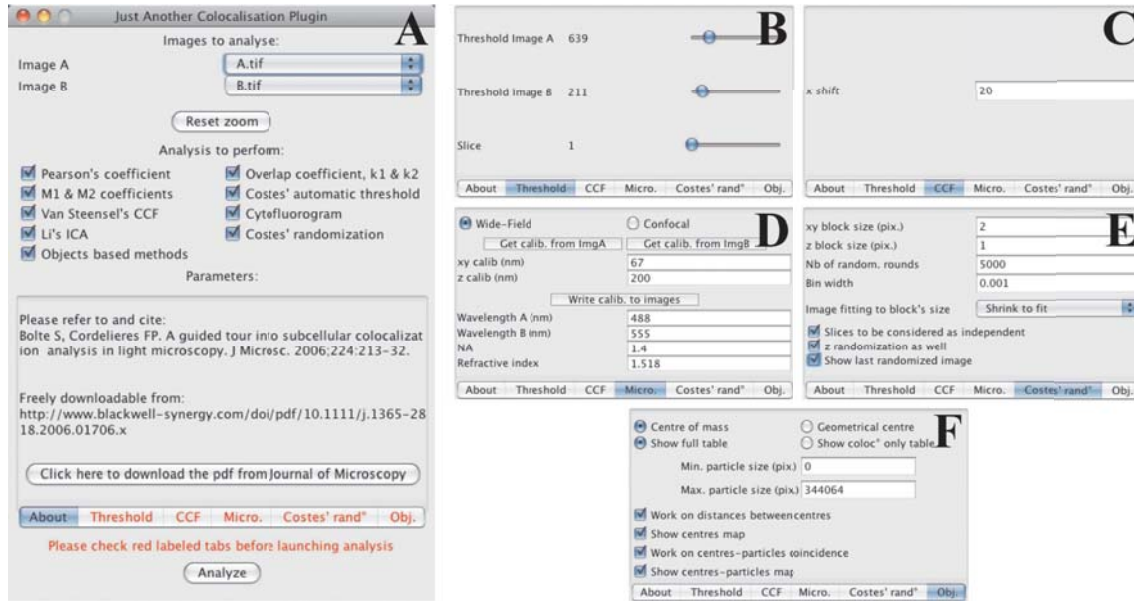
Just Another Colocalisation Plugin
A
Images to analyse:
Image A A.tif
Image B B.tif
Reset zoom
Analysis to perform:
Pearson's coefficient
Overlap coefficient, k1 & k2
M1 & M2 coefficients
Costes' automatic threshold
Van Steensel's CCF
Cytefluorogram
Li's ICA
Costes' randomization
Objects based methods
Parameters:

Please refer to and cite:
Bolte S, Cordelieres FP. A guided tour into subcellular colocalization analysis in light microscopy. J Microsc. 2006;224:213-32.

Freely downloadable from:
http://www.blackwell-synergy.com/doi/pdf/10.1111/j.1365-2818.2006.01706.x

Click here to download the pdf from Journal of Microscopy

About Threshold CCF Micro. Costes' rand° Obj.
Please check red labeled tabs before launching analysis
Analyze

B
Threshold Image A 639
Threshold Image B 211
Slice 1
About Threshold CCF Micro. Costes' rand° Obj.

C
x shift 20
About Threshold CCF Micro. Costes' rand° Obj.

D
Wide-Field
Confocal
Get calib. from ImgA
Get calib. from ImgB
xy calib (nm) 67
z calib (nm) 200
Write calib. to images
Wavelength A (nm) 488
Wavelength B (nm) 555
NA 1.4
Refractive index 1.518
About Threshold CCF Micro. Costes' rand° Obj.

E
xy block size (pix.) 2
z block size (pix.) 1
Nb of random. rounds 5000
Bin width 0.001
Image fitting to block's size Shrink to fit
Slices to be considered as independent
z randomization as well
Show last randomized image
About Threshold CCF Micro. Costes' rand° Obj.

F
Centre of mass
Geometrical centre
Show full table
Show coloc° only table
Min. particle size (pix) 0
Max. particle size (pix) 344064
Work on distances between centres
Show centres map
Work on centres-particles coincidence
Show centres-particles map
About Threshold CCF Micro. Costes' rand° Obj.